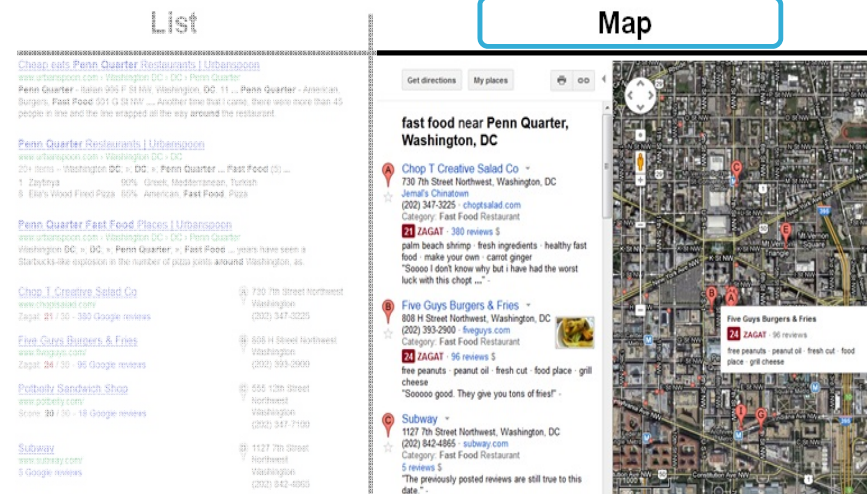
List

Map

Cheap eats Penn Quarter Restaurants | Urbanspoon
www.urbanspoon.com › Washington DC › DC › Penn Quarter
Penn Quarter - Italian 906 F St NW, Washington, DC, 11 ... Penn Quarter - American, Burgers, Fast Food 501 G St NW ... Another time that I came, there were more than 45 people in line and the line wrapped all the way around the restaurant.

Penn Quarter Restaurants | Urbanspoon
www.urbanspoon.com › Washington DC › DC
20+ items – Washington DC › DC › Penn Quarter ... Fast Food (5) ...
1 Zaytinya 90% Greek, Mediterranean, Turkish
2 Ella's Wood Fired Pizza 86% American, Fast Food, Pizza

Penn Quarter Fast Food Places | Urbanspoon
www.urbanspoon.com › Washington DC › DC › Penn Quarter
Washington DC › DC › Penn Quarter › Fast ... years have seen a Starbucks-like explosion in the number of pizza joints around Washington, as.

Chop T Creative Salad Co
www.choptsalad.com
Zagat: 21 / 30 - 380 Google reviews
730 7th Street Northwest Washington (202) 347-3225

Five Guys Burgers & Fries
www.fiveguys.com
Zagat: 24 / 30 - 96 Google reviews
808 H Street Washington (202) 393-2900

Potbelly Sandwich Shop
www.potbelly.com
Score: 30 / 30 - 18 Google reviews
555 12th Street Northwest Washington (202) 347-7100

Subway
www.subway.com
5 Google reviews
1127 7th Street Northwest Washington (202) 842-4865

Get directions My places

fast food near Penn Quarter, Washington, DC

A Chop T Creative Salad Co
730 7th Street Northwest, Washington, DC
Jemal's Chinatown
(202) 347-3225 · choptsalad.com
Category: Fast Food Restaurant
21 ZAGAT · 380 reviews $
palm beach shrimp · fresh ingredients · healthy fast food · make your own · carrot ginger
"Soooo I don't know why but i have had the worst luck with this chopt ..." -

B Five Guys Burgers & Fries
808 H Street Northwest, Washington, DC
(202) 393-2900 · fiveguys.com
Category: Fast Food Restaurant
24 ZAGAT · 96 reviews $
free peanuts · peanut oil · fresh cut · food place · grill cheese
"Sooooo good. They give you tons of fries!" -

C Subway
1127 7th Street Northwest, Washington, DC
(202) 842-4865 · subway.com
Category: Fast Food Restaurant
5 reviews $
"The previously posted reviews are still true to this date." -

Five Guys Burgers & Fries
24 ZAGAT · 96 reviews
free peanuts · peanut oil · fresh cut · food place · grill cheese